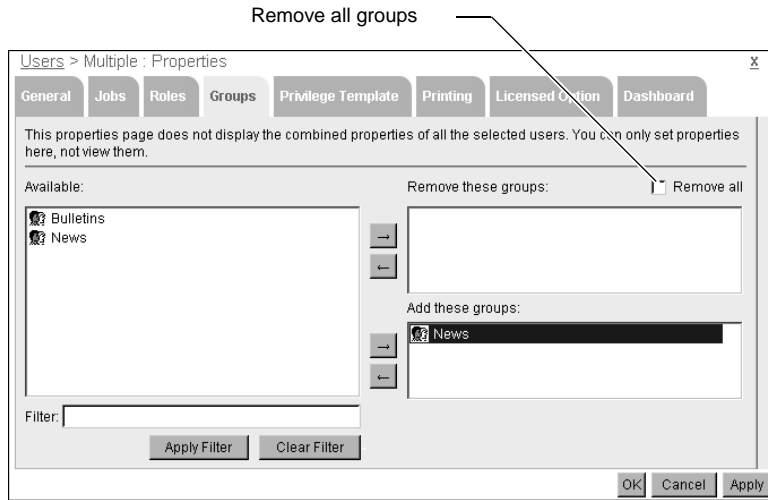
Remove all groups

Users > Multiple : Properties

X

General | Jobs | Roles | Groups | Privilege Template | Printing | Licensed Option | Dashboard

This properties page does not display the combined properties of all the selected users. You can only set properties here, not view them.

Available:

Bulletins
News

Remove these groups:

Remove all

→
←

Add these groups:

News

→
←

Filter:

Apply Filter | Clear Filter

OK | Cancel | Apply